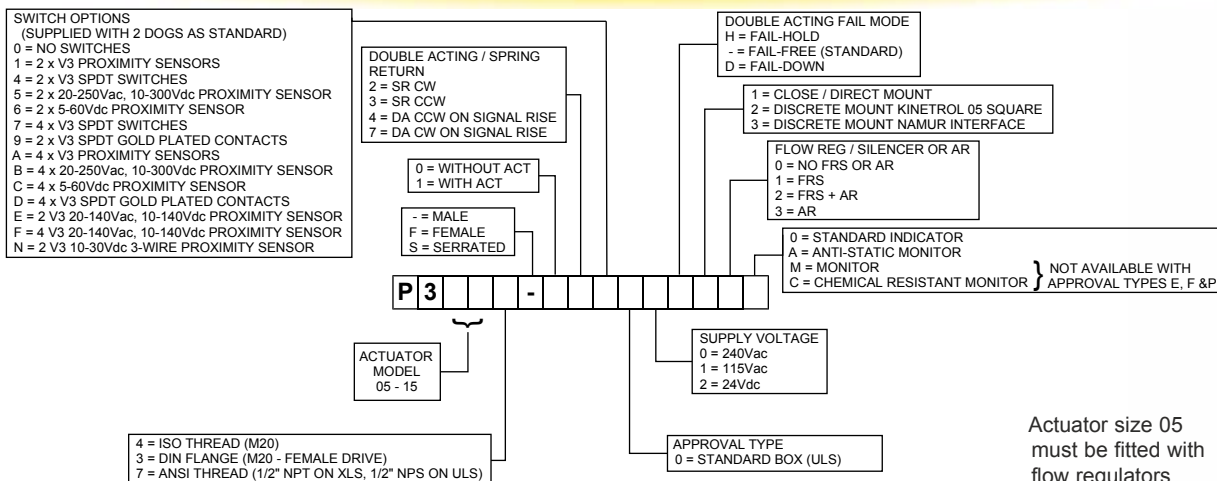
SWITCH OPTIONS
(SUPPLIED WITH 2 DOGS AS STANDARD)
0 = NO SWITCHES
1 = 2 x V3 PROXIMITY SENSORS
4 = 2 x V3 SPDT SWITCHES
5 = 2 x 20-250Vac, 10-300Vdc PROXIMITY SENSOR
6 = 2 x 5-60Vdc PROXIMITY SENSOR
7 = 4 x V3 SPDT SWITCHES
9 = 2 x V3 SPDT GOLD PLATED CONTACTS
A = 4 x V3 PROXIMITY SENSORS
B = 4 x 20-250Vac, 10-300Vdc PROXIMITY SENSOR
C = 4 x 5-60Vdc PROXIMITY SENSOR
D = 4 x V3 SPDT GOLD PLATED CONTACTS
E = 2 V3 20-140Vac, 10-140Vdc PROXIMITY SENSOR
F = 4 V3 20-140Vac, 10-140Vdc PROXIMITY SENSOR
N = 2 V3 10-30Vdc 3-WIRE PROXIMITY SENSOR

DOUBLE ACTING / SPRING RETURN
2 = SR CW
3 = SR CCW
4 = DA CCW ON SIGNAL RISE
7 = DA CW ON SIGNAL RISE

0 = WITHOUT ACT
1 = WITH ACT

- = MALE
F = FEMALE
S = SERRATED

DOUBLE ACTING FAIL MODE
H = FAIL-HOLD
- = FAIL-FREE (STANDARD)
D = FAIL-DOWN

1 = CLOSE / DIRECT MOUNT
2 = DISCRETE MOUNT KINETROL 05 SQUARE
3 = DISCRETE MOUNT NAMUR INTERFACE

FLOW REG / SILENCER OR AR
0 = NO FRS OR AR
1 = FRS
2 = FRS + AR
3 = AR

0 = STANDARD INDICATOR
A = ANTI-STATIC MONITOR
M = MONITOR
C = CHEMICAL RESISTANT MONITOR
NOT AVAILABLE WITH APPROVAL TYPES E, F &P

P 3 -

ACTUATOR MODEL
05 - 15

SUPPLY VOLTAGE
0 = 240Vac
1 = 115Vac
2 = 24Vdc

4 = ISO THREAD (M20)
3 = DIN FLANGE (M20 - FEMALE DRIVE)
7 = ANSI THREAD (1/2" NPT ON XLS, 1/2" NPS ON ULS)

APPROVAL TYPE
0 = STANDARD BOX (ULS)

Actuator size 05 must be fitted with flow regulators